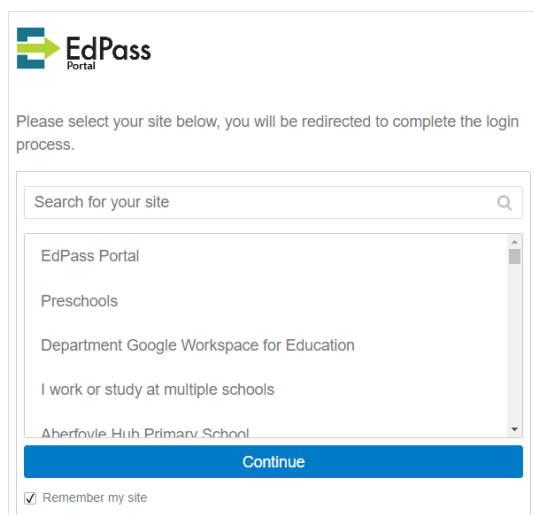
EdPass
Portal

Please select your site below, you will be redirected to complete the login process.

Search for your site

EdPass Portal

Preschools

Department Google Workspace for Education

I work or study at multiple schools

Aberfoyle Hub Primary School

Continue

Remember my site